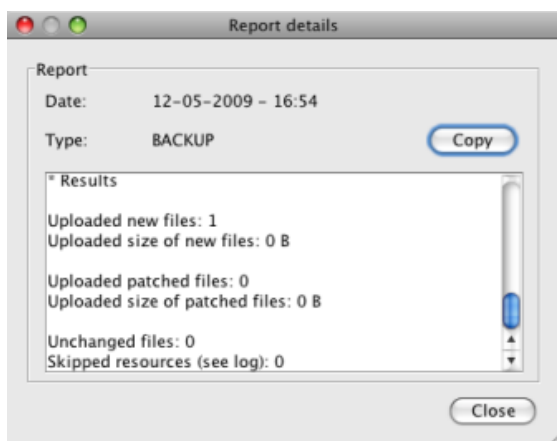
Report details

Report

Date: 12-05-2009 - 16:54

Type: BACKUP

Copy

* Results

Uploaded new files: 1
Uploaded size of new files: 0 B

Uploaded patched files: 0
Uploaded size of patched files: 0 B

Unchanged files: 0
Skipped resources (see log): 0

Close